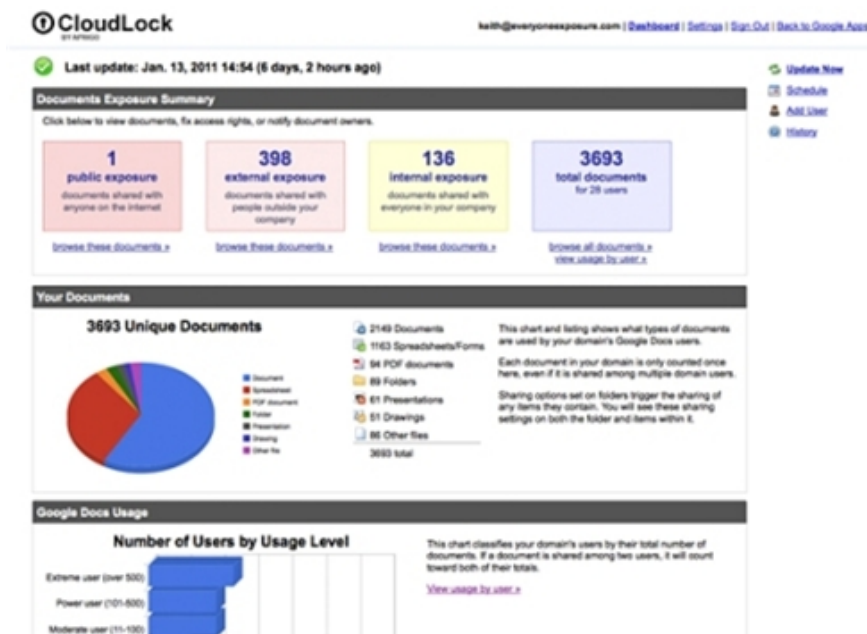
CloudLock
BY SPRIGO

keith@everyoneexposure.com | Dashboard | Settings | Sign Out | Back to Google Apps

Last update: Jan. 13, 2011 14:54 (6 days, 2 hours ago)

Update Now
Schedule
Add User
History

Documents Exposure Summary

Click below to view documents, fix access rights, or notify document owners.

1
public exposure
documents shared with anyone on the internet
browse these documents »

398
external exposure
documents shared with people outside your company
browse these documents »

136
internal exposure
documents shared with everyone in your company
browse these documents »

3693
total documents
for 28 users
browse all documents »
view usage by user »

Your Documents

3693 Unique Documents

Document
Spreadsheet
PDF document
Folder
Presentation
Drawing
Other file

2149 Documents
1163 Spreadsheets/Forms
94 PDF documents
89 Folders
61 Presentations
51 Drawings
86 Other files
3693 total

This chart and listing shows what types of documents are used by your domain's Google Docs users.

Each document in your domain is only counted once here, even if it is shared among multiple domain users.

Sharing options set on folders trigger the sharing of any items they contain. You will see these sharing settings on both the folder and items within it.

Google Docs Usage

Number of Users by Usage Level

Extreme user (over 500)
Power user (101-500)
Moderate user (11-100)

This chart classifies your domain's users by their total number of documents. If a document is shared among two users, it will count toward both of their totals.

View usage by user »